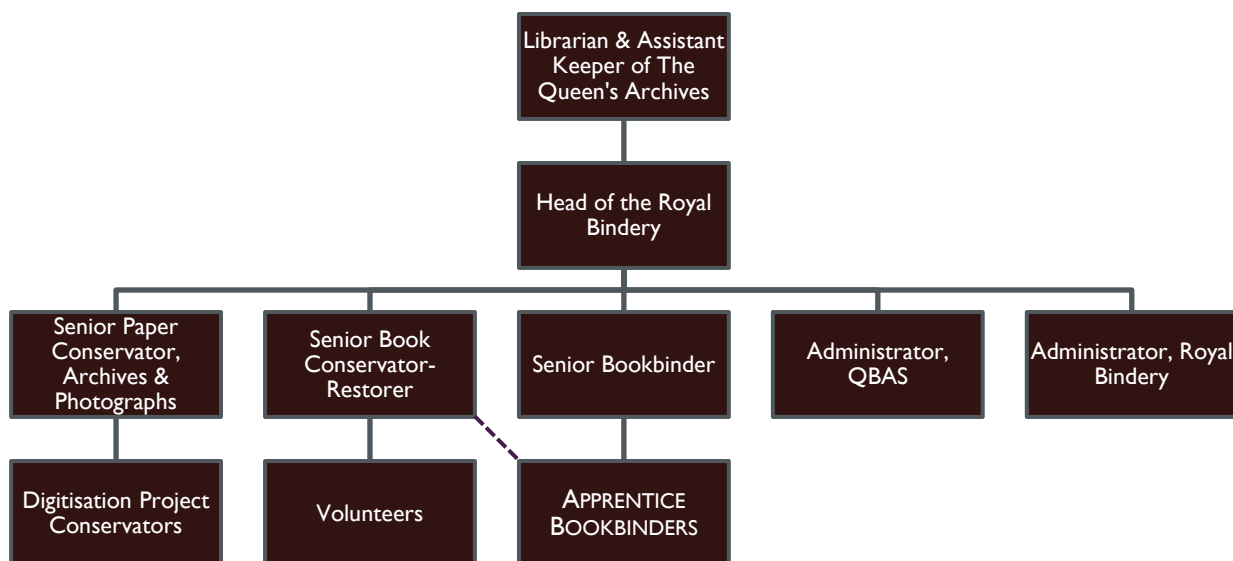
Librarian & Assistant Keeper of The Queen's Archives

Head of the Royal Bindery

Senior Paper Conservator, Archives & Photographs

Senior Book Conservator-Restorer

Senior Bookbinder

Administrator, QBAS

Administrator, Royal Bindery

Digitisation Project Conservators

Volunteers

APPRENTICE BOOKBINDERS